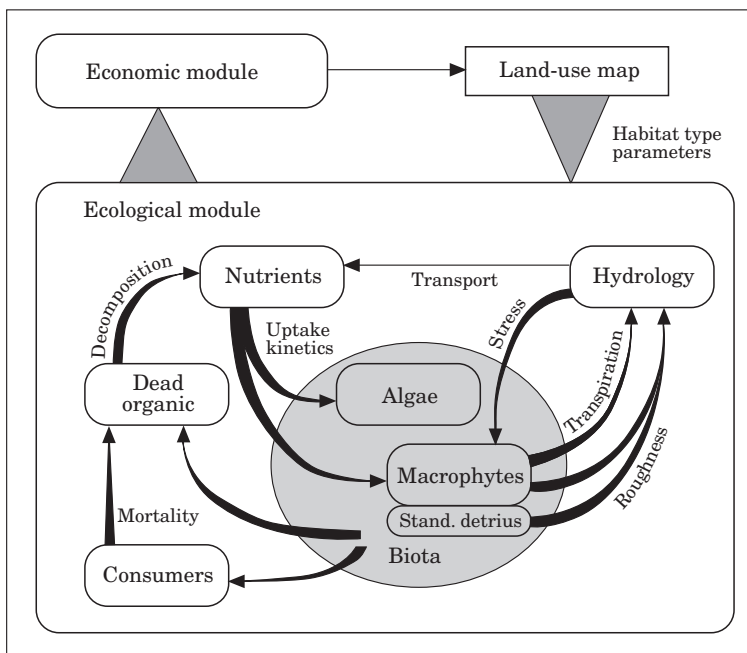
Economic module

Land-use map

Habitat type parameters

Ecological module

Decomposition

Nutrients

Transport

Hydrology

Uptake kinetics

Stress

Dead organic

Algae

Transpiration

Macrophytes

Roughness

Mortality

Stand. detrius

Biota

Consumers